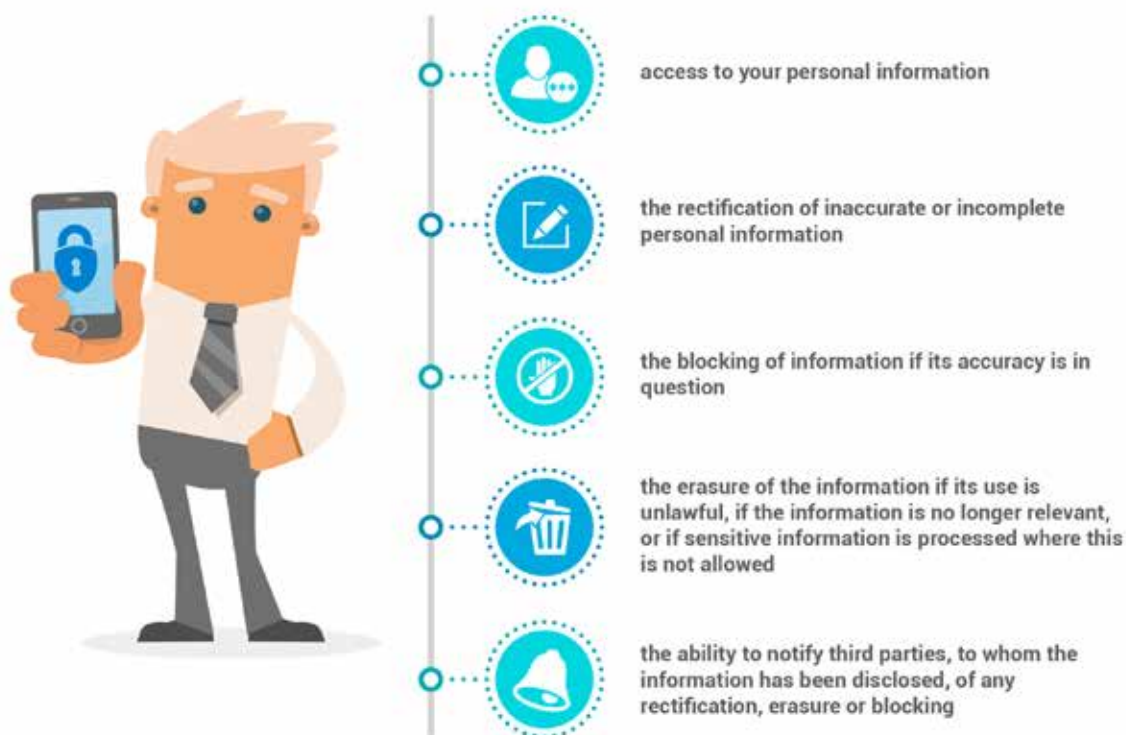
access to your personal information

the rectification of inaccurate or incomplete personal information

the blocking of information if its accuracy is in question

the erasure of the information if its use is unlawful, if the information is no longer relevant, or if sensitive information is processed where this is not allowed

the ability to notify third parties, to whom the information has been disclosed, of any rectification, erasure or blocking